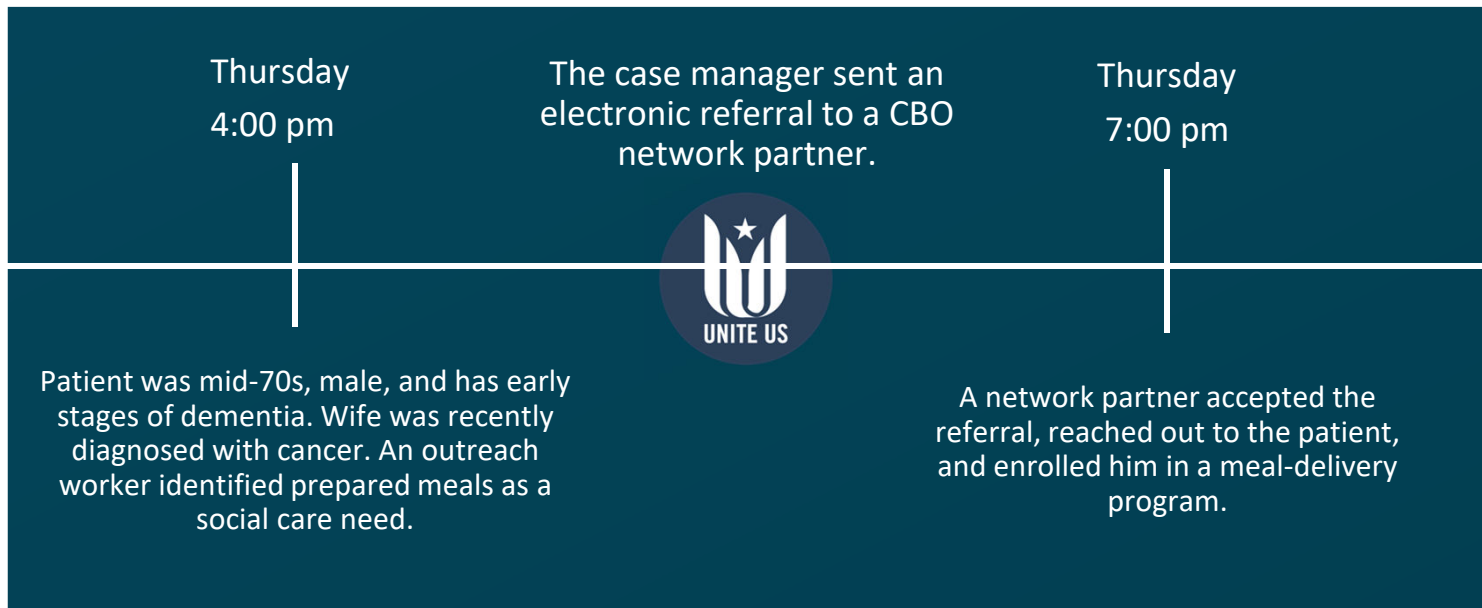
Thursday
4:00 pm

The case manager sent an electronic referral to a CBO network partner.

Thursday
7:00 pm

UNITE US

Patient was mid-70s, male, and has early stages of dementia. Wife was recently diagnosed with cancer. An outreach worker identified prepared meals as a social care need.

A network partner accepted the referral, reached out to the patient, and enrolled him in a meal-delivery program.